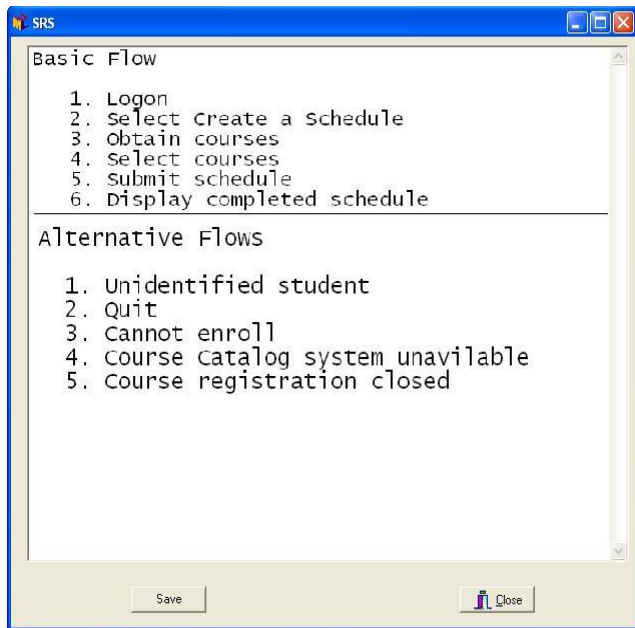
SRS

Basic Flow

1. Logon
2. Select Create a Schedule
3. Obtain courses
4. Select courses
5. Submit schedule
6. Display completed schedule

Alternative Flows

1. Unidentified student
2. Quit
3. Cannot enroll
4. Course Catalog system unavilable
5. Course registration closed

Save

Close